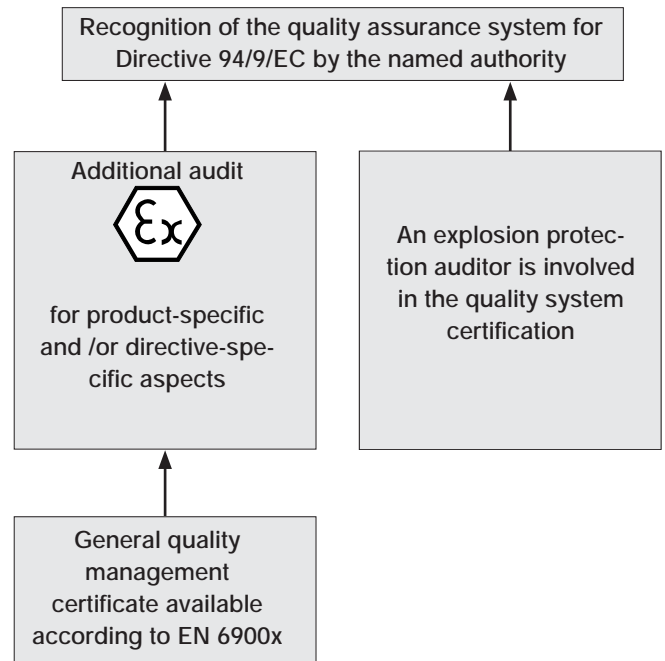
Recognition of the quality assurance system for Directive 94/9/EC by the named authority

Additional audit

Ex

for product-specific and /or directive-specific aspects

An explosion protection auditor is involved in the quality system certification

General quality management certificate available according to EN 6900x